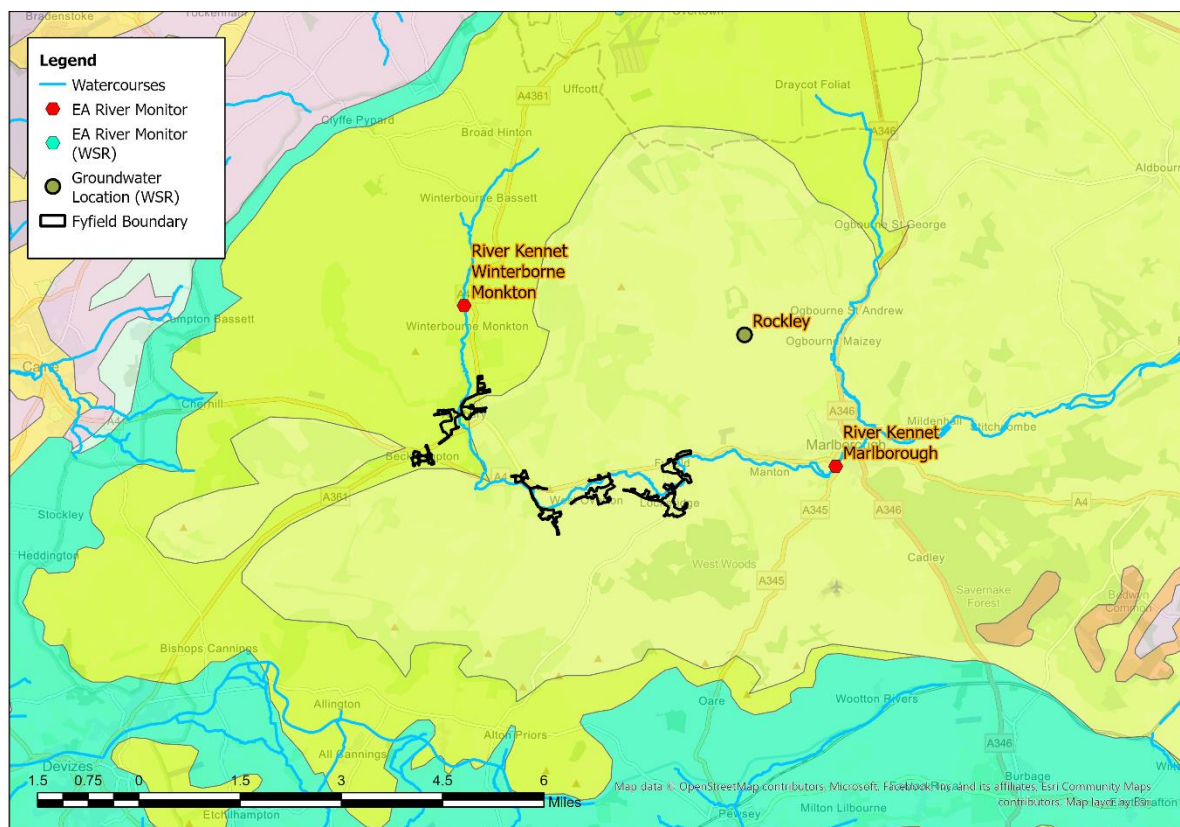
Legend
Watercourses
EA River Monitor
EA River Monitor (WSR)
Groundwater Location (WSR)
Fyfield Boundary

Bradenstoke
Tockenham
Overtown
Uffcott
Draycot Foliat
A4361
Clyffe Pypard
Broad Hinton
A346
Aldbourne
Winterbourne Bassett
Ogbourne St George
River Kennet Winterborne Monkton
Lyneham Bassett
Winterbourne Monkton
Rockley
Ogbourne St Andrew
Ogbourne Maizey
Calne
Cherhill
A346
Mildenhall
Stitchcombe
River Kennet Marlborough
Marlborough
Beckhampton
Manton
A361
A4
A345
A346
A4
Stockley
Heddington
West Woods
A345
Cadley
Savernake Forest
Bedwyn Common
Bishops Cannings
Oare
Wootton Rivers
Allington
All Cannings
Alton Priors
A346
Devizes
Burbage
Etchilhampton
Pewsey
Milton Lilbourne
Grafton
1.5 0.75 0 1.5 3 4.5 6
Miles
Map data © OpenStreetMap contributors, Microsoft, Facebook Inc. and its affiliates, Esri Community Maps contributors, Map layer by Esri